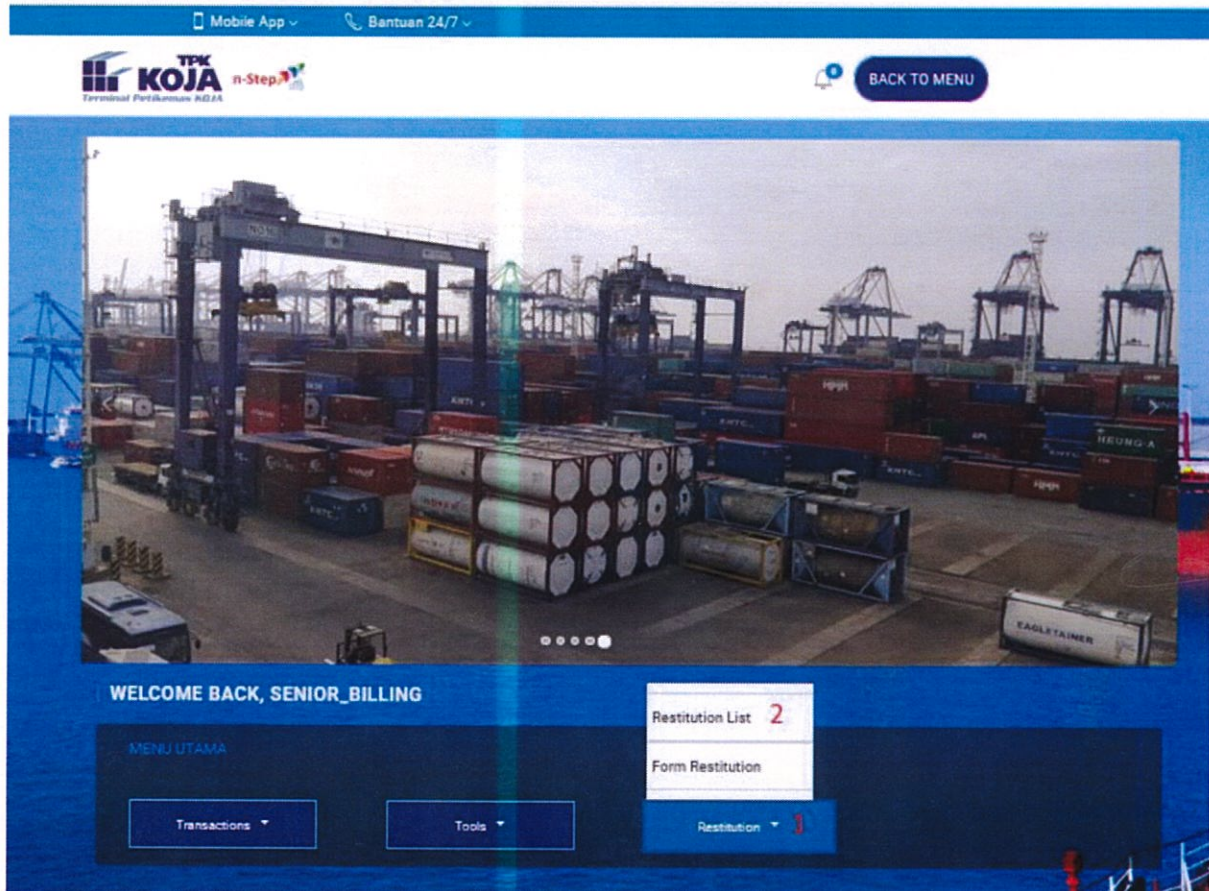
Mobile App ⌄ Bantuan 24/7 ⌄

TPK KOJA n-Step
Terminal Petikemas KOJA

0

BACK TO MENU

HMM
KMTC
HEUNG-A
APL
EAGLETAINER

WELCOME BACK, SENIOR_BILLING

Restitution List 2

Form Restitution

MENU UTAMA

Transactions

Tools

Restitution 1